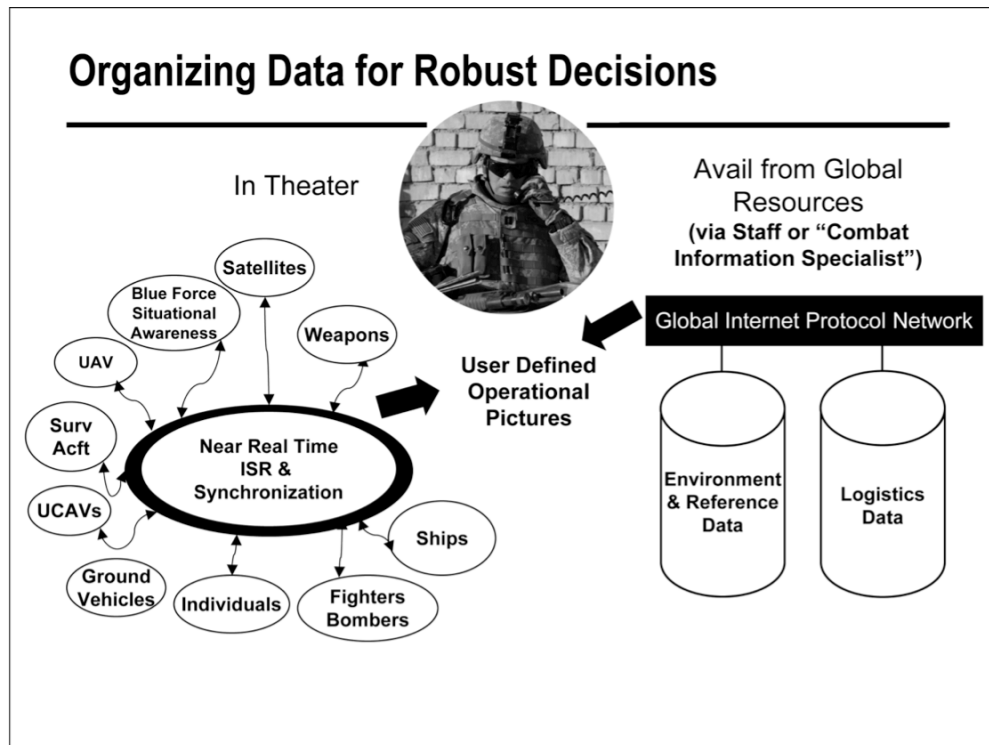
Organizing Data for Robust Decisions

In Theater

Avail from Global Resources
(via Staff or "Combat Information Specialist")

Satellites

Blue Force Situational Awareness

Weapons

UAV

Surv Acft

UCAVs

Near Real Time ISR & Synchronization

Ground Vehicles

Individuals

Fighters Bombers

Ships

User Defined Operational Pictures

Global Internet Protocol Network

Environment & Reference Data

Logistics Data